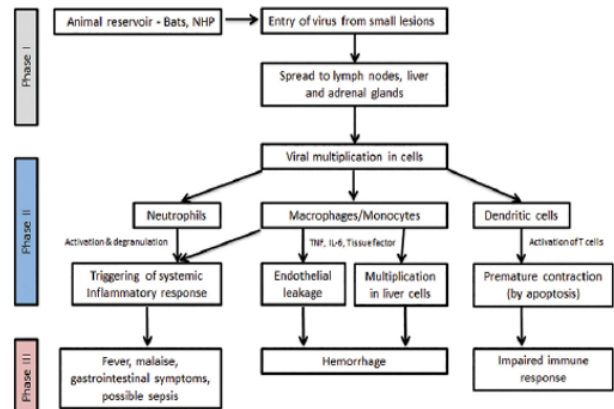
Phase I

Animal reservoir - Bats, NHP

Entry of virus from small lesions

Spread to lymph nodes, liver and adrenal glands

Phase II

Viral multiplication in cells

Neutrophils

Macrophages/Monocytes

Dendritic cells

Activation & degranulation

TNF, IL-6, Tissue factor

Activation of T cells

Triggering of systemic Inflammatory response

Endothelial leakage

Multiplication in liver cells

Premature contraction (by apoptosis)

Phase III

Fever, malaise, gastrointestinal symptoms, possible sepsis

Hemorrhage

Impaired immune response